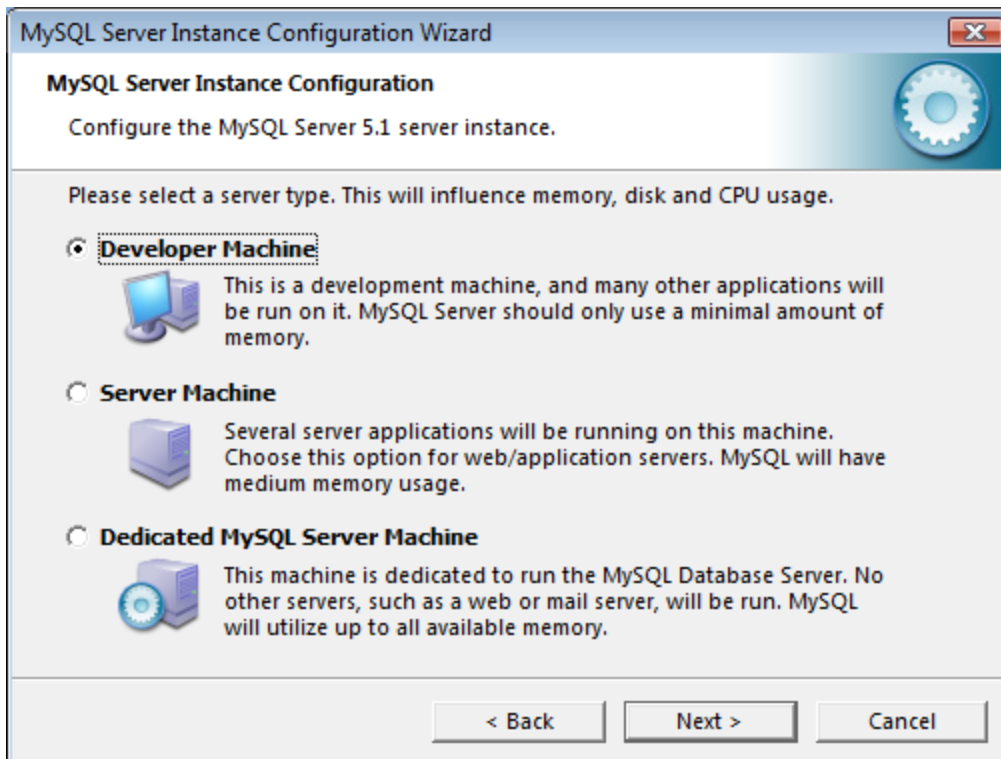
MySQL Server Instance Configuration Wizard

MySQL Server Instance Configuration

Configure the MySQL Server 5.1 server instance.

Please select a server type. This will influence memory, disk and CPU usage.

Developer Machine

This is a development machine, and many other applications will be run on it. MySQL Server should only use a minimal amount of memory.

Server Machine

Several server applications will be running on this machine. Choose this option for web/application servers. MySQL will have medium memory usage.

Dedicated MySQL Server Machine

This machine is dedicated to run the MySQL Database Server. No other servers, such as a web or mail server, will be run. MySQL will utilize up to all available memory.

< Back Next > Cancel